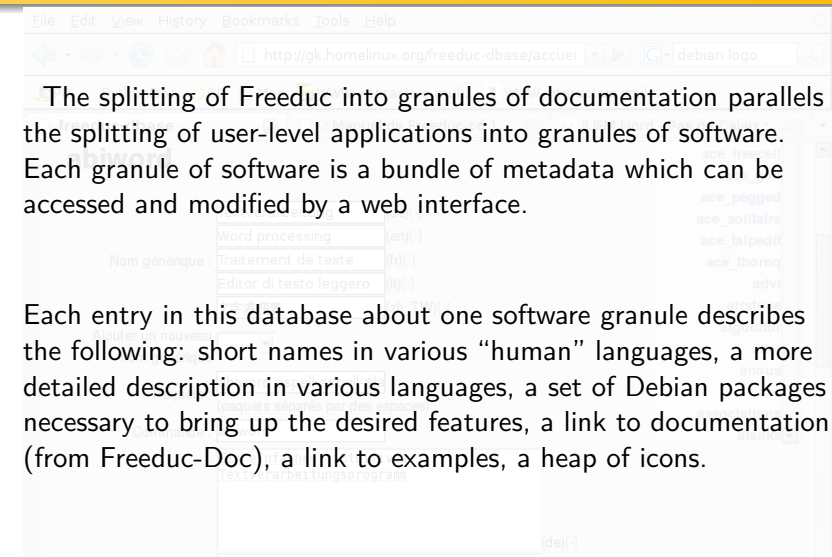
File Edit View History Bookmarks Tools Help

http://gk.homelinux.org/freeduc-dbase/accuei

debian logo

The splitting of Freeduc into granules of documentation parallels the splitting of user-level applications into granules of software. Each granule of software is a bundle of metadata which can be accessed and modified by a web interface.

ace_pegged
ace_solitaire
ace_taipedit
ace_thornq

Word processing (en)[-]

Nom générique : Traitement de texte (fr)[-]

Editor di testo leggero (it)[-]

Each entry in this database about one software granule describes the following: short names in various "human" languages, a more detailed description in various languages, a set of Debian packages necessary to bring up the desired features, a link to documentation (from Freeduc-Doc), a link to examples, a heap of icons.

Textverarbeitungsprogramm

(de)[-]